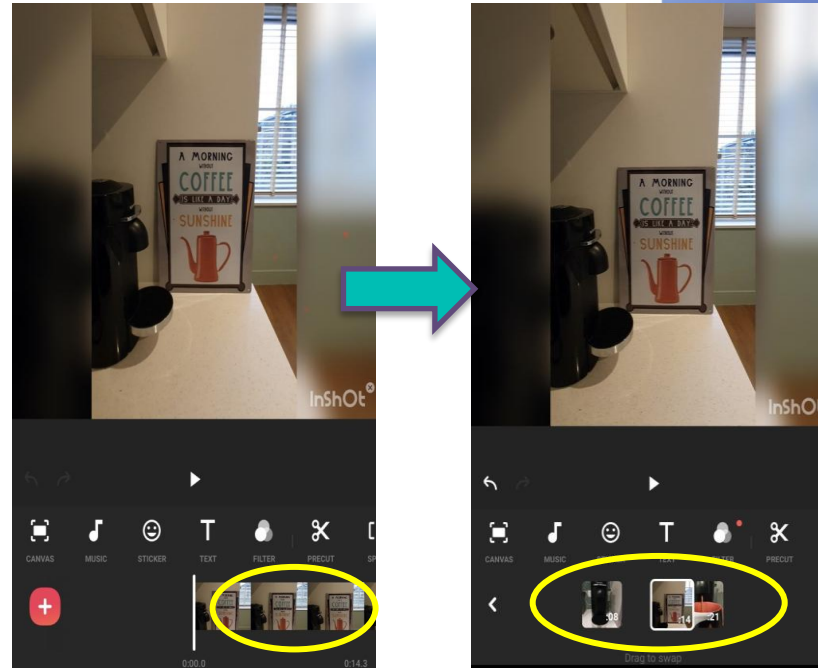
A MORNING WITHOUT COFFEE IS LIKE A DAY WITHOUT SUNSHINE

InShOt

CANVAS MUSIC STICKER TEXT FILTER PRECUT SP

0:00.0 0:14.3

A MORNING WITHOUT COFFEE IS LIKE A DAY WITHOUT SUNSHINE

InShO

CANVAS MUSIC STICKER TEXT FILTER PRECUT

:08 :14 :21

Drag to swap